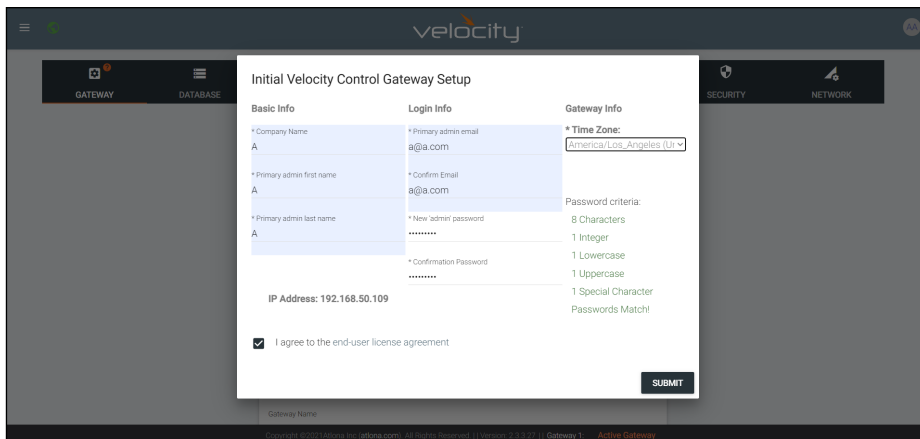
velocity

GATEWAY DATABASE SECURITY NETWORK

Initial Velocity Control Gateway Setup

Basic Info

* Company Name
A

* Primary admin first name
A

* Primary admin last name
A

IP Address: 192.168.50.109

Login Info

* Primary admin email
a@a.com

* Confirm Email
a@a.com

* New 'admin' password
.........

* Confirmation Password
.........

Gateway Info

* Time Zone:
America/Los_Angeles (U

Password criteria:
8 Characters
1 Integer
1 Lowercase
1 Uppercase
1 Special Character
Passwords Match!

I agree to the end-user license agreement

SUBMIT

Gateway Name

Copyright ©2021 Atlona Inc. (atlona.com). All Rights Reserved. | Version: 2.3.2.27 | Gateway 1: Active Gateway